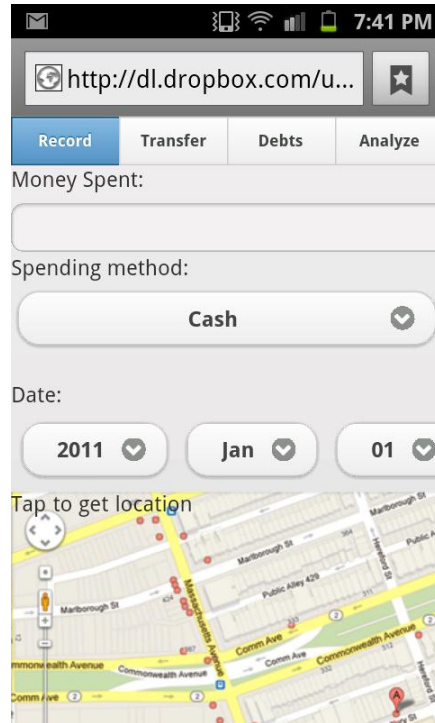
7:41 PM

http://dl.dropbox.com/u...

Record
Transfer
Debts
Analyze

Money Spent:

Spending method:

Cash

Date:

2011
Jan
01

Tap to get location

Marlborough St
Marlborough St
Public Alley 429
Marlborough St
Massachusetts Avenue
Hereford St
Comm Ave
Comm Ave
Commonwealth Avenue
Commonwealth Avenue
Commonwealth Avenue
Comm Ave
Public A
A